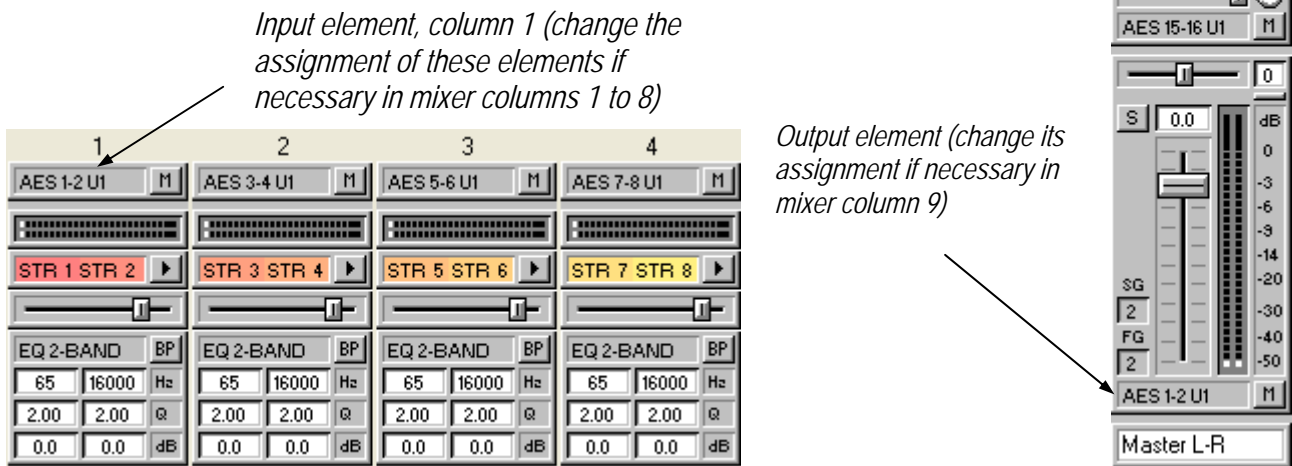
Input element, column 1 (change the assignment of these elements if necessary in mixer columns 1 to 8)

| 1 | 2 | 3 | 4 |
|---|---|---|---|
| AES 1-2 U1 M | AES 3-4 U1 M | AES 5-6 U1 M | AES 7-8 U1 M |
| STR 1 STR 2 | STR 3 STR 4 | STR 5 STR 6 | STR 7 STR 8 |
| EQ 2-BAND BP | EQ 2-BAND BP | EQ 2-BAND BP | EQ 2-BAND BP |
| 65 16000 Hz | 65 16000 Hz | 65 16000 Hz | 65 16000 Hz |
| 2.00 2.00 Q | 2.00 2.00 Q | 2.00 2.00 Q | 2.00 2.00 Q |
| 0.0 0.0 dB | 0.0 0.0 dB | 0.0 0.0 dB | 0.0 0.0 dB |

Output element (change its assignment if necessary in mixer column 9)

AES 15-16 U1 M

0

S 0.0

dB 0 -3 -6 -9 -14 -20 -30 -40 -50

SG 2

FG 2

AES 1-2 U1 M

Master L-R